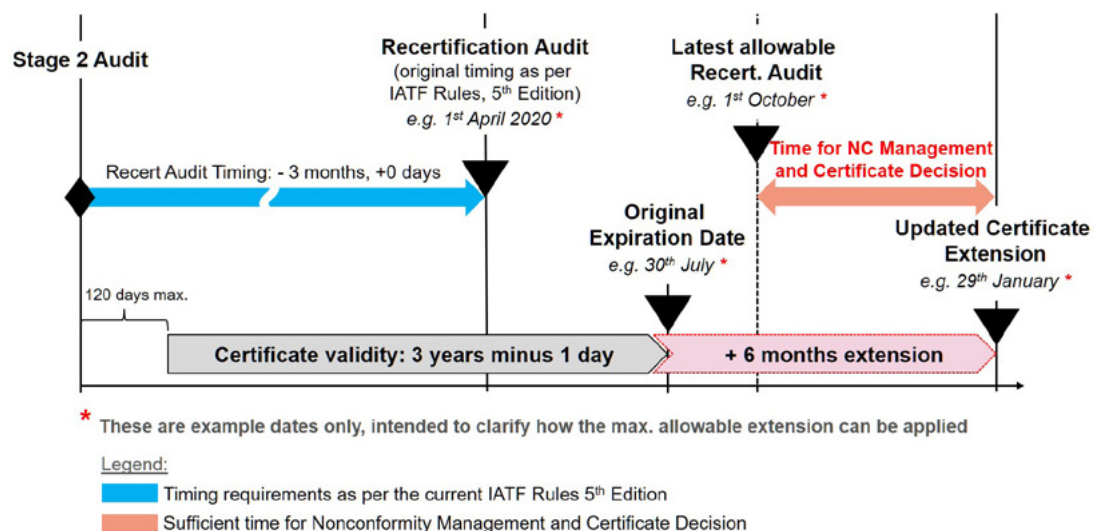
Stage 2 Audit

Recertification Audit
(original timing as per IATF Rules, 5$^{th}$ Edition)
e.g. 1$^{st}$ April 2020 *

Latest allowable Recert. Audit
e.g. 1$^{st}$ October *

Time for NC Management and Certificate Decision

Recert Audit Timing: - 3 months, +0 days

Original Expiration Date
e.g. 30$^{th}$ July *

Updated Certificate Extension
e.g. 29$^{th}$ January *

120 days max.

Certificate validity: 3 years minus 1 day

+ 6 months extension

* These are example dates only, intended to clarify how the max. allowable extension can be applied

Legend:
Timing requirements as per the current IATF Rules 5$^{th}$ Edition
Sufficient time for Nonconformity Management and Certificate Decision